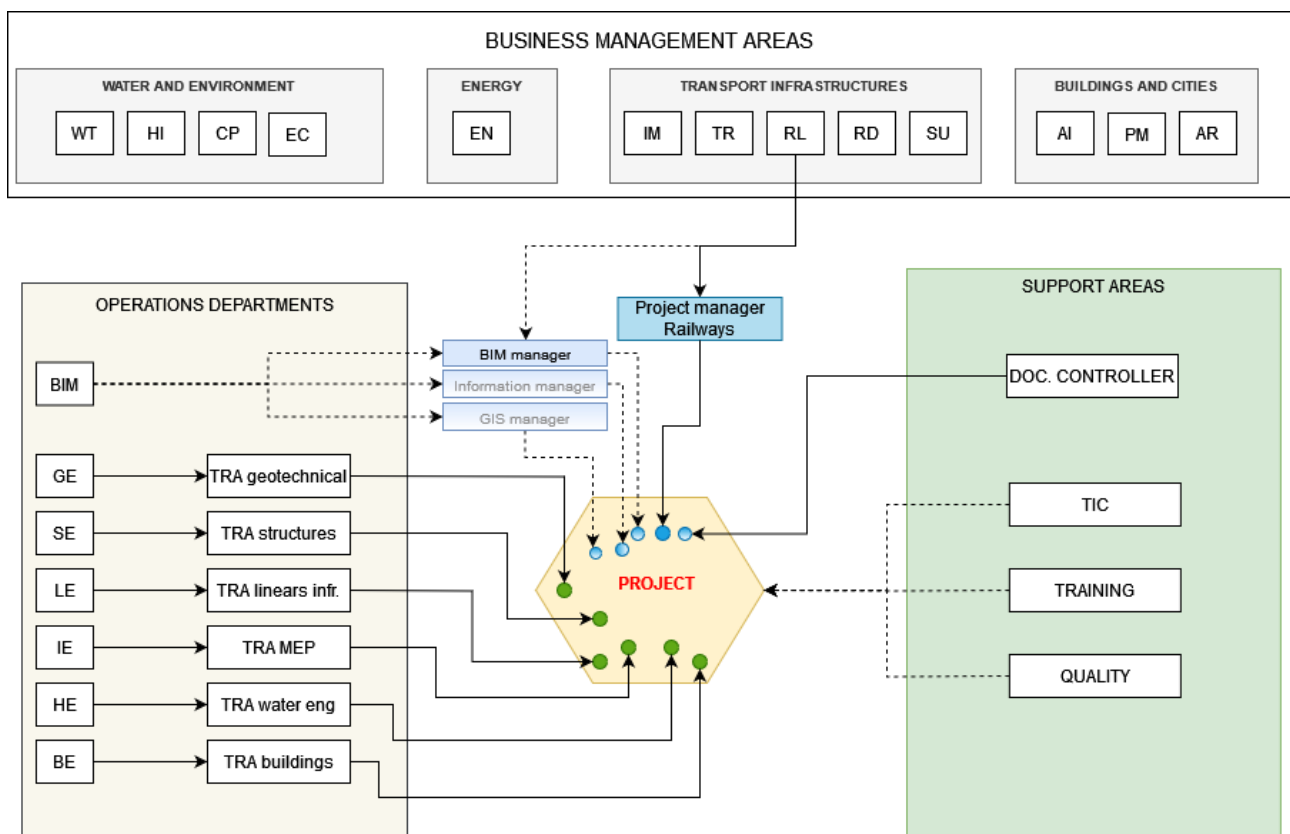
BUSINESS MANAGEMENT AREAS

WATER AND ENVIRONMENT

WT HI CP EC

ENERGY

EN

TRANSPORT INFRASTRUCTURES

IM TR RL RD SU

BUILDINGS AND CITIES

AI PM AR

OPERATIONS DEPARTMENTS

BIM

GE TRA geotechnical

SE TRA structures

LE TRA linears infr.

IE TRA MEP

HE TRA water eng

BE TRA buildings

Project manager Railways

BIM manager

Information manager

GIS manager

PROJECT

SUPPORT AREAS

DOC. CONTROLLER

TIC

TRAINING

QUALITY